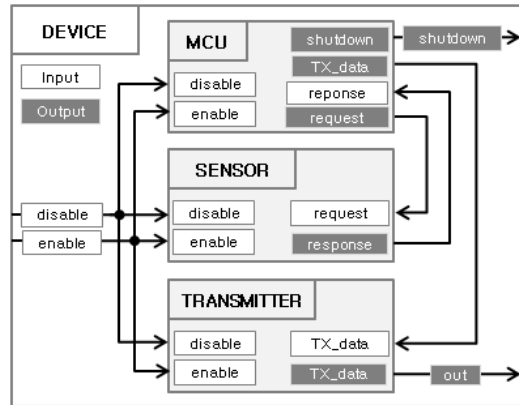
DEVICE

Input

Output

MCU

shutdown

TX_data

disable

enable

reponse

request

shutdown

SENSOR

disable

enable

request

response

TRANSMITTER

disable

enable

TX_data

TX_data

out

disable

enable